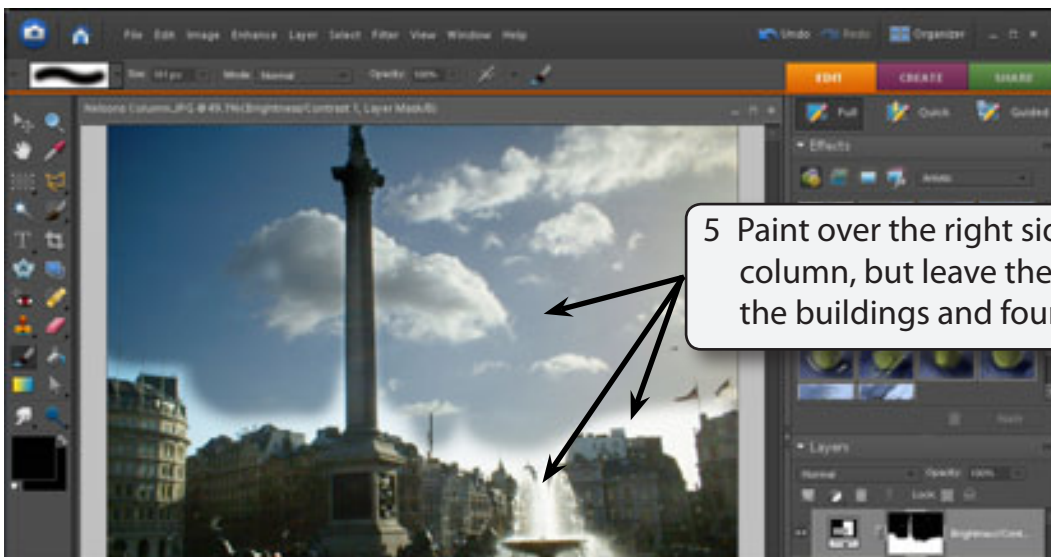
File Edit Image Enhance Layer Select Filter View Window Help

Undo Redo Organizer

Size: 161 px Mode: Normal Opacity: 100%

EDIT CREATE SHARE

Nelsons Column.JPG @ 49.1% (Brightness/Contrast 1, Layer Mask/8)

Full Quick Guided

Effects

Artistic

5 Paint over the right sic column, but leave the the buildings and four

Layers

Normal Opacity: 100%

Lock:

Brightness/Cont...